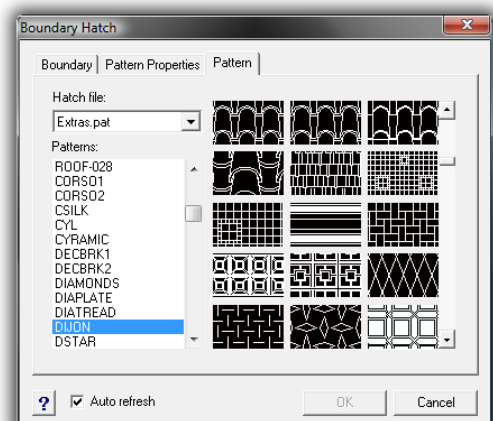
Boundary Hatch

Boundary | Pattern Properties | Pattern

Hatch file:
Extras.pat

Patterns:
ROOF-028
CORSO1
CORSO2
CSILK
CYL
CYRAMIC
DECBRK1
DECBRK2
DIAMONDS
DIAPLATE
DIATREAD
DIJON
DSTAR

?
Auto refresh
OK
Cancel